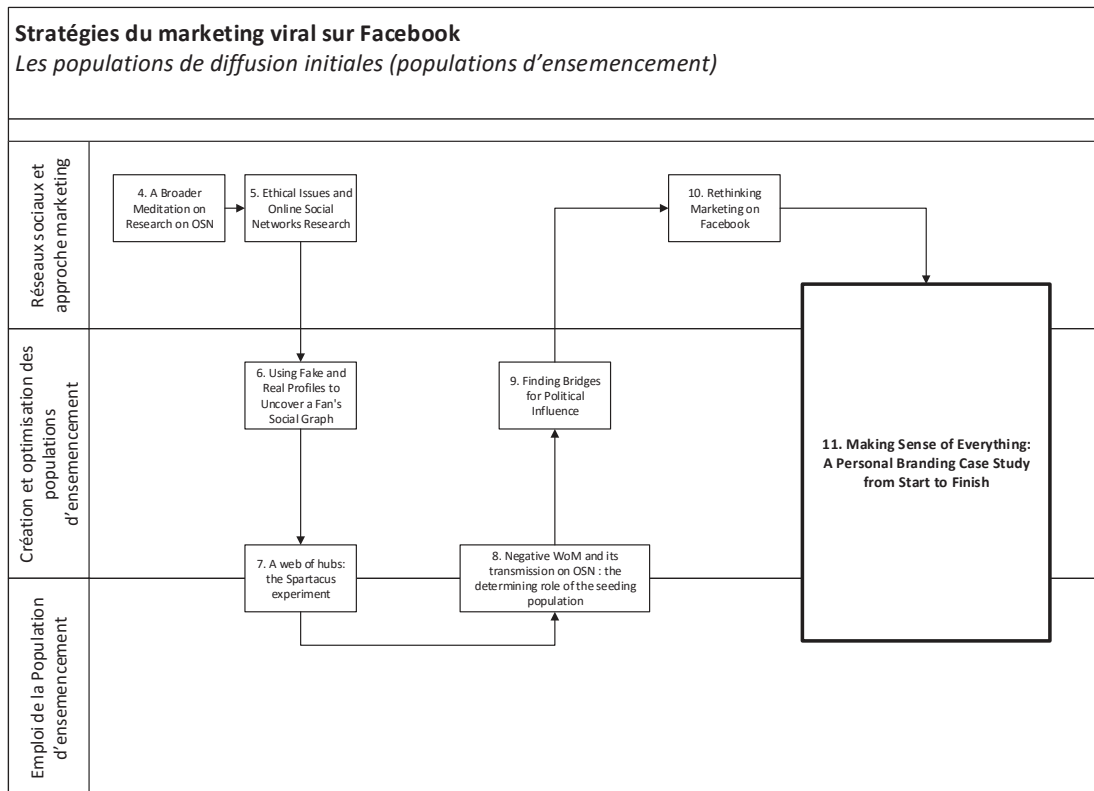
**Stratégies du marketing viral sur Facebook**
*Les populations de diffusion initiales (populations d'ensemencement)*

Réseaux sociaux et approche marketing

4. A Broader Meditation on Research on OSN

5. Ethical Issues and Online Social Networks Research

10. Rethinking Marketing on Facebook

Création et optimisation des populations d'ensemencement

6. Using Fake and Real Profiles to Uncover a Fan's Social Graph

9. Finding Bridges for Political Influence

**11. Making Sense of Everything: A Personal Branding Case Study from Start to Finish**

Emploi de la Population d'ensemencement

7. A web of hubs: the Spartacus experiment

8. Negative WoM and its transmission on OSN : the determining role of the seeding population